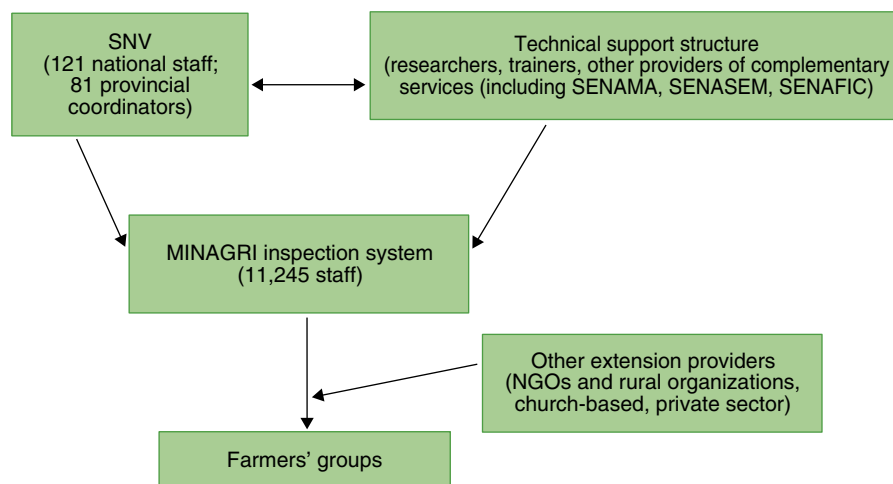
SNV
(121 national staff;
81 provincial coordinators)

Technical support structure
(researchers, trainers, other providers of complementary services (including SENAMA, SENASEM, SENAFIC)

MINAGRI inspection system
(11,245 staff)

Other extension providers
(NGOs and rural organizations, church-based, private sector)

Farmers' groups